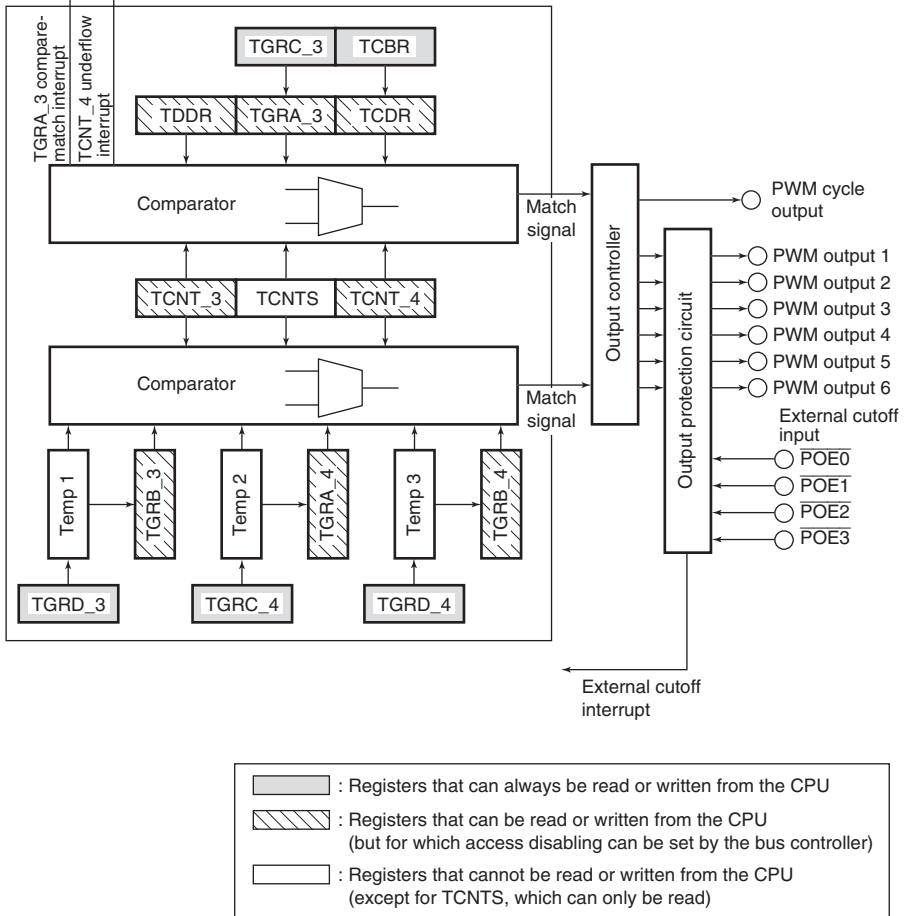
TGRA_3 compare-match interrupt

TCNT_4 underflow interrupt

TGRC_3

TCBR

TDDR

TGRA_3

TCDR

Comparator

Match signal

TCNT_3

TCNTS

TCNT_4

Comparator

Match signal

Temp 1

TGRB_3

Temp 2

TGRA_4

Temp 3

TGRB_4

TGRD_3

TGRC_4

TGRD_4

Output controller

Output protection circuit

PWM cycle output

PWM output 1

PWM output 2

PWM output 3

PWM output 4

PWM output 5

PWM output 6

External cutoff input

$\overline{POE0}$

$\overline{POE1}$

$\overline{POE2}$

$\overline{POE3}$

External cutoff interrupt

: Registers that can always be read or written from the CPU

: Registers that can be read or written from the CPU (but for which access disabling can be set by the bus controller)

: Registers that cannot be read or written from the CPU (except for TCNTS, which can only be read)